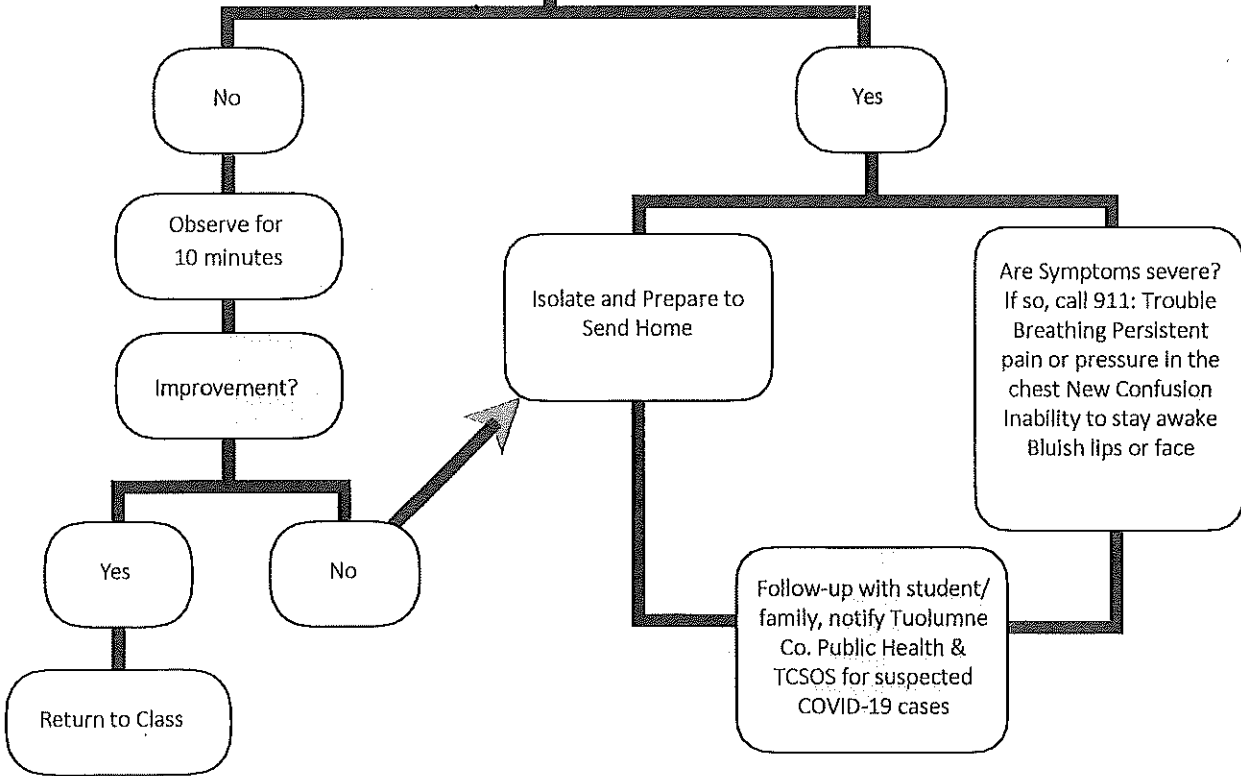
No

Yes

Observe for 10 minutes

Improvement?

Yes

No

Return to Class

Isolate and Prepare to Send Home

Are Symptoms severe? If so, call 911: Trouble Breathing Persistent pain or pressure in the chest New Confusion Inability to stay awake Bluish lips or face

Follow-up with student/ family, notify Tuolumne Co. Public Health & TCSOS for suspected COVID-19 cases